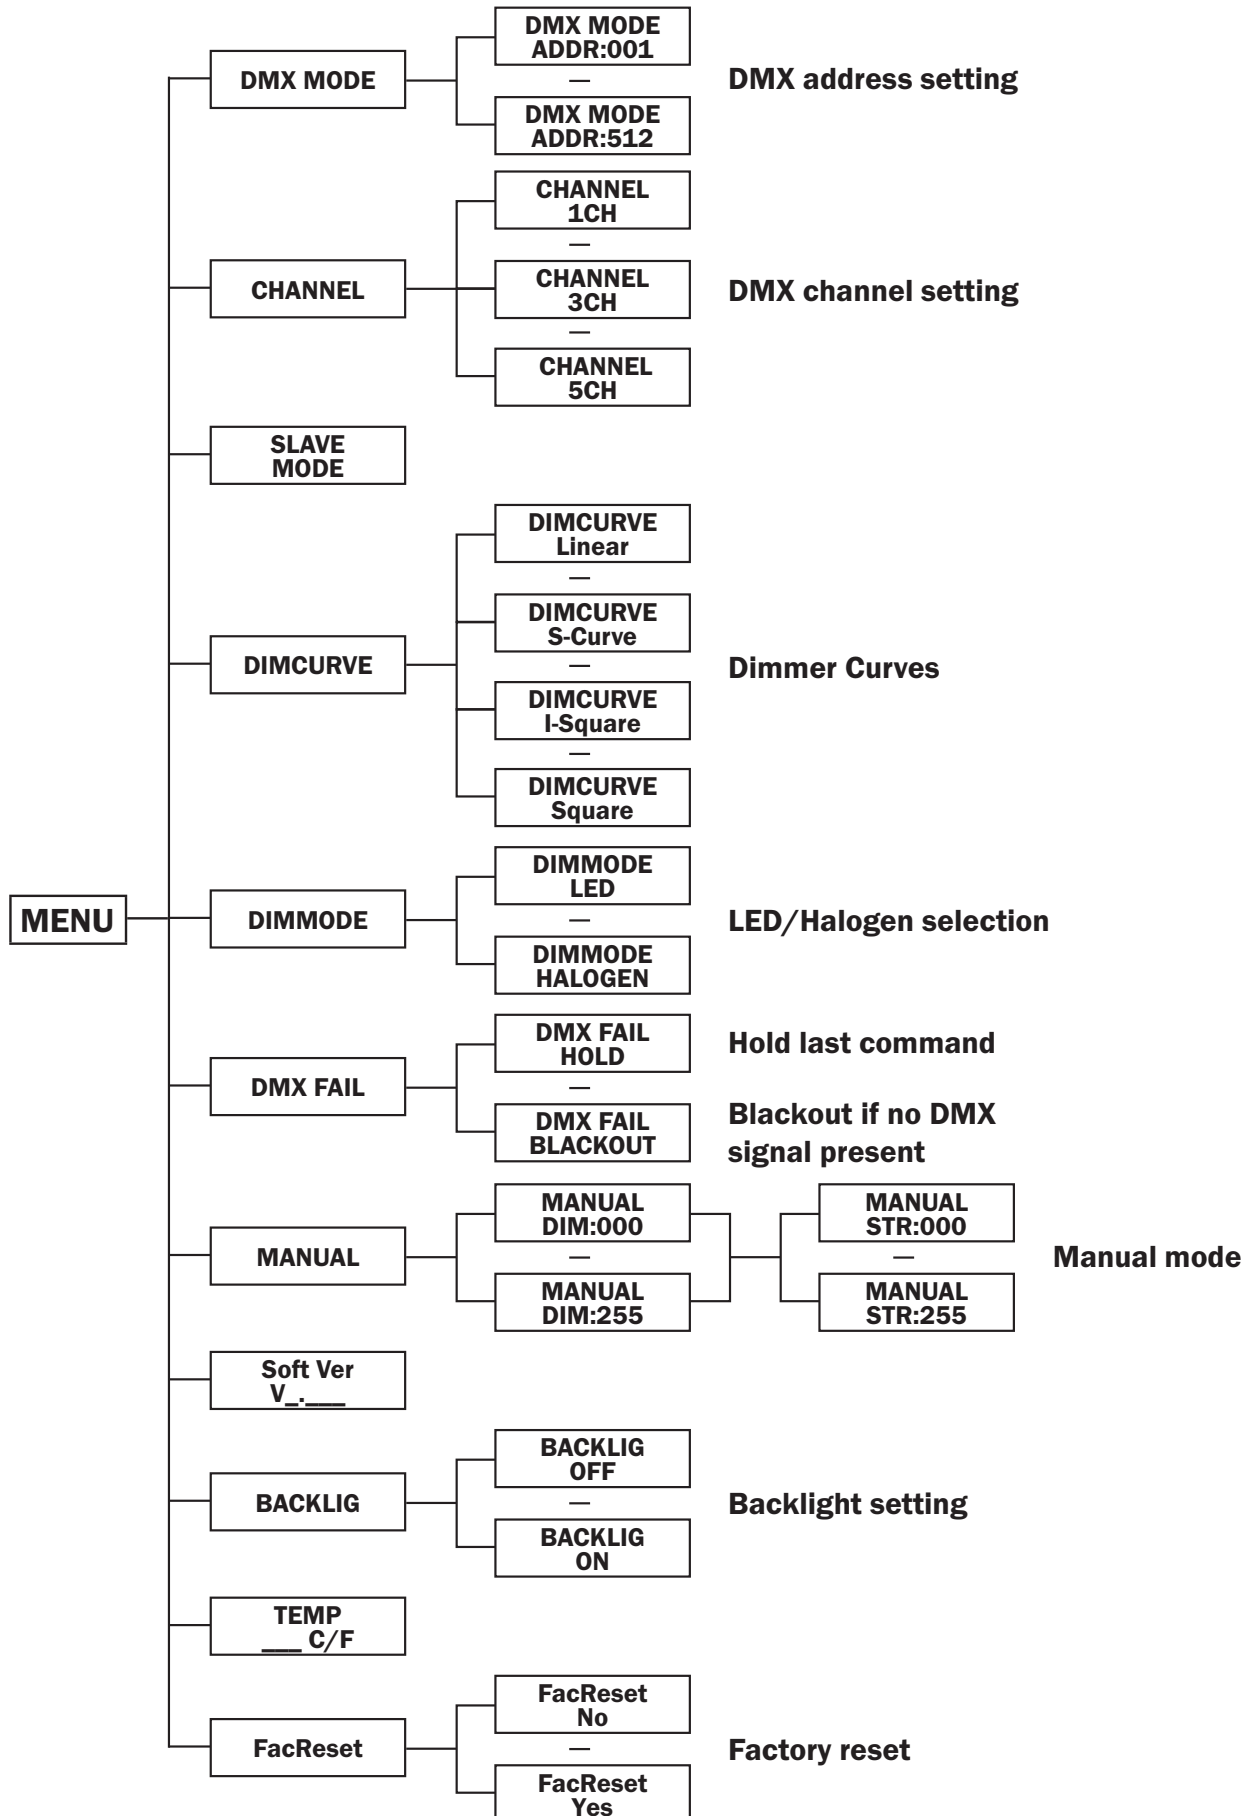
MENU

DMX MODE

DMX MODE ADDR:001
—
DMX MODE ADDR:512

DMX address setting

CHANNEL

CHANNEL 1CH
—
CHANNEL 3CH
—
CHANNEL 5CH

DMX channel setting

SLAVE MODE

DIMCURVE

DIMCURVE Linear
—
DIMCURVE S-Curve
—
DIMCURVE I-Square
—
DIMCURVE Square

Dimmer Curves

DIMMODE

DIMMODE LED
—
DIMMODE HALOGEN

LED/Halogen selection

DMX FAIL

DMX FAIL HOLD

Hold last command
—
DMX FAIL BLACKOUT

Blackout if no DMX signal present

MANUAL

MANUAL DIM:000
—
MANUAL DIM:255

MANUAL STR:000
—
MANUAL STR:255

Manual mode

Soft Ver V_.___

BACKLIG

BACKLIG OFF
—
BACKLIG ON

Backlight setting

TEMP ___ C/F

FacReset

FacReset No
—
FacReset Yes

Factory reset